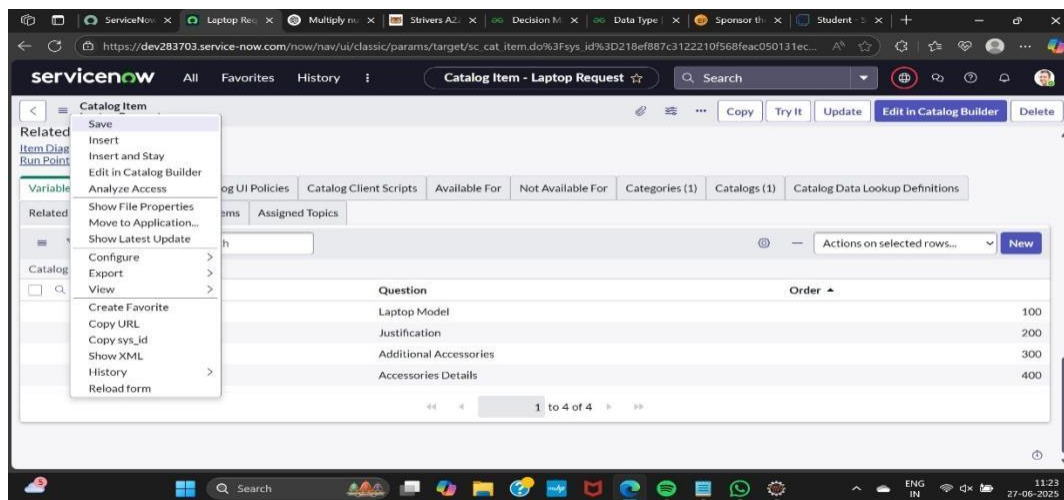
ServiceNow | Laptop Req | Multiply nu | Strivers A2Z | Decision M | Data Type | Sponsor th | Student

https://dev283703.service-now.com/now/nav/ui/classic/params/target/sc_cat_item.do%3Fsys_id%3D218ef887c3122210f568feac050131ec...

servicenow All Favorites History

Catalog Item - Laptop Request ☆

Search

Catalog Item

Copy Try It Update Edit in Catalog Builder Delete

Related
Item Diag
Run Point

Save
Insert
Insert and Stay
Edit in Catalog Builder
Analyze Access
Show File Properties
Move to Application...
Show Latest Update
Configure >
Export >
View >
Create Favorite
Copy URL
Copy sys_id
Show XML
History >
Reload form

Variable | og UI Policies | Catalog Client Scripts | Available For | Not Available For | Categories (1) | Catalogs (1) | Catalog Data Lookup Definitions

Related | ems | Assigned Topics

Actions on selected rows... New

Catalog

| Question | Order ▲ |
|---|---|
| Laptop Model | 100 |
| Justification | 200 |
| Additional Accessories | 300 |
| Accessories Details | 400 |

1 to 4 of 4

Search

ENG IN 11:23 27-06-2025